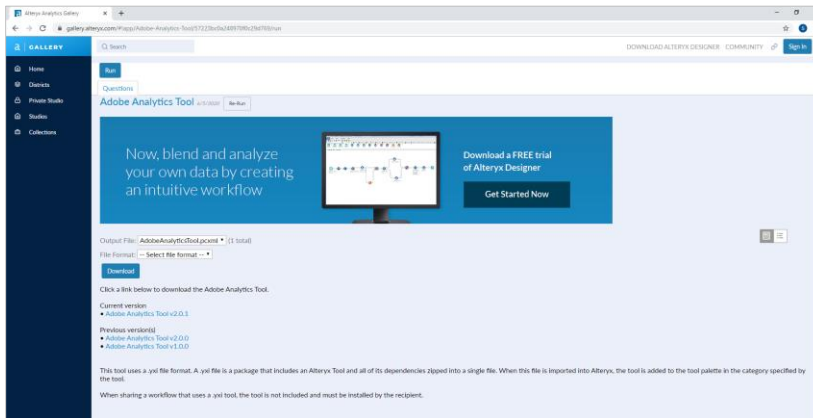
Alteryx Analytics Gallery × +

gallery.alteryx.com/#!app/Adobe-Analytics-Tool/57223bc0a2489709fc29d769/run

GALLERY

Q Search

DOWNLOAD ALTERYX DESIGNER COMMUNITY Sign In

Home
Districts
Private Studio
Studios
Collections

Run

Questions

Adobe Analytics Tool 6/5/2020 Re-Run

Now, blend and analyze your own data by creating an intuitive workflow

Download a FREE trial of Alteryx Designer

Get Started Now

Output File: AdobeAnalyticsTool.pcxml (1 total)

File Format: -- Select file format --

Download

Click a link below to download the Adobe Analytics Tool.

Current version
• Adobe Analytics Tool v2.0.1

Previous version(s)
• Adobe Analytics Tool v2.0.0
• Adobe Analytics Tool v1.0.0

This tool uses a .yxi file format. A .yxi file is a package that includes an Alteryx Tool and all of its dependencies zipped into a single file. When this file is imported into Alteryx, the tool is added to the tool palette in the category specified by the tool.

When sharing a workflow that uses a .yxi tool, the tool is not included and must be installed by the recipient.